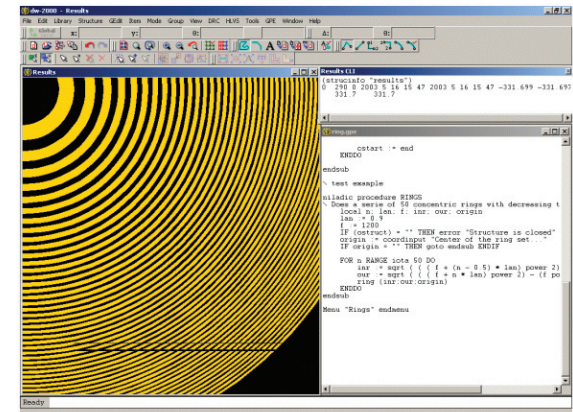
dw-2000 - Results

File Edit Library Structure QEdit Item Mode Group View DRC HLVS Tools GPE Window Help

x: y: 0: A: 0:

Results

Results (1)

(strucinfo "results")
0 290 8 2003 5 16 15 47 2003 5 16 15 47 -331 699 -331 697
331.7 331.7

ring.gpe

cstart := end
ENDDO

endsub

\ test example

niladic procedure RINGS
\ Does a serie of 50 concentric rings with decreasing t
local n; len; f; inr; our; origin
len := 0.9
f := 1200
IF (ostruct) = "" THEN error "Structure is closed"
origin := coordinput "Center of the ring set..."
IF origin = "" THEN goto endsub ENDIF

FOR n RANGE iota 50 DO
inr := sqrt ( ( ( f + (n - 0.5) * len) power 2) -
our := sqrt ( ( ( f + n * len) power 2) - (f po
ring (inr;our;origin)
ENDDO
endsub

Menu "Rings" endmenu

Ready